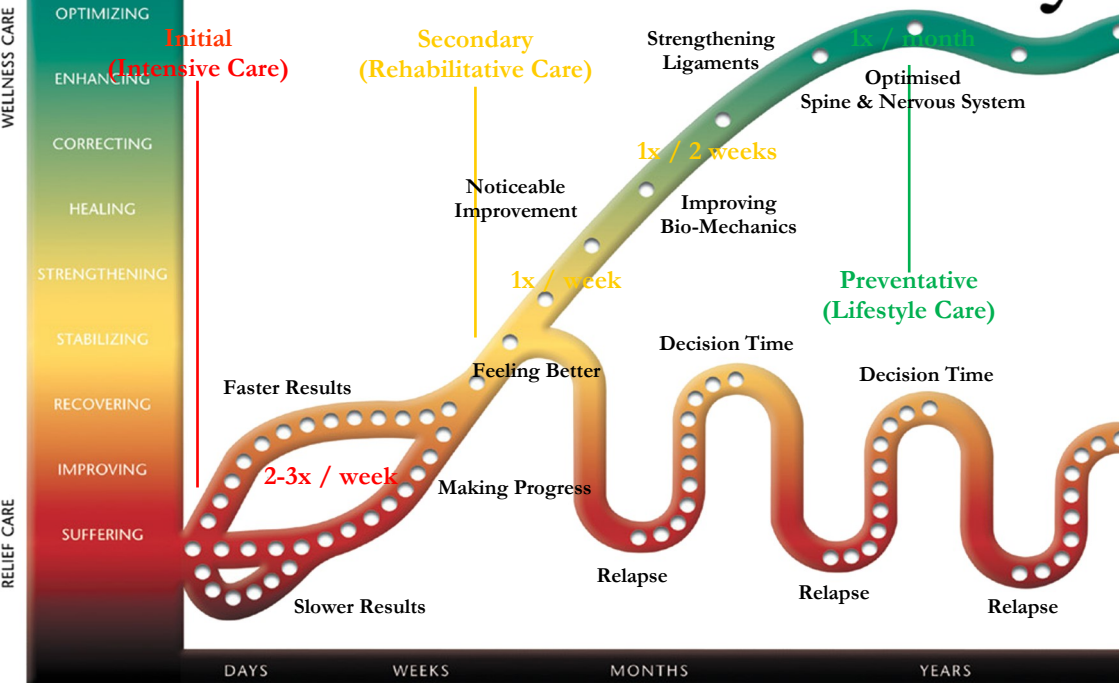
WELLNESS CARE

OPTIMIZING
ENHANCING
CORRECTING
HEALING
STRENGTHENING
STABILIZING
RECOVERING
IMPROVING
SUFFERING

RELIEF CARE

Initial
(Intensive Care)

Secondary
(Rehabilitative Care)

Strengthening Ligaments

1x / month

Optimised Spine & Nervous System

1x / 2 weeks

Noticeable Improvement

Improving Bio-Mechanics

1x / week

Preventative
(Lifestyle Care)

Decision Time

Feeling Better

Decision Time

Faster Results

2-3x / week

Making Progress

Relapse

Relapse

Relapse

Slower Results

DAYS
WEEKS
MONTHS
YEARS